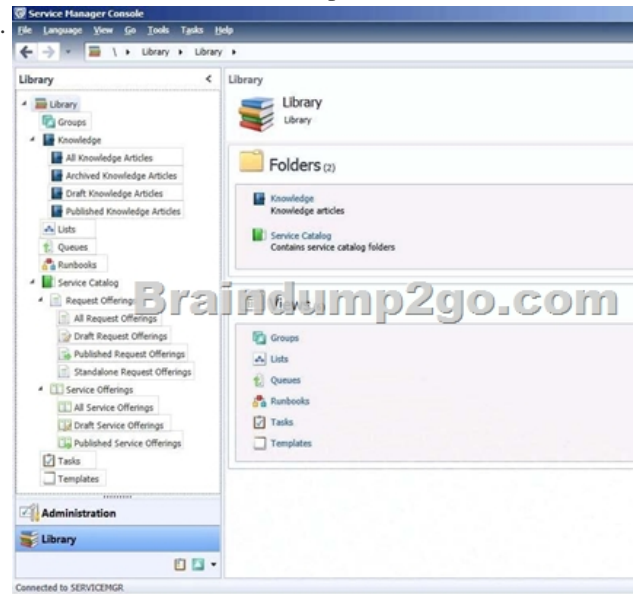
Service Manager Console
File Language View Go Tools Tasks Help
\ ▸ Library ▸ Library ▸

Library
Library
Groups
Knowledge
All Knowledge Articles
Archived Knowledge Articles
Draft Knowledge Articles
Published Knowledge Articles
Lists
Queues
Runbooks
Service Catalog
Request Offerings
All Request Offerings
Draft Request Offerings
Published Request Offerings
Standalone Request Offerings
Service Offerings
All Service Offerings
Draft Service Offerings
Published Service Offerings
Tasks
Templates

Administration
Library

Connected to SERVICEMGR

Library
Library
Library

Folders (2)
Knowledge
Knowledge articles
Service Catalog
Contains service catalog folders

Views
Groups
Lists
Queues
Runbooks
Tasks
Templates

Braindump2go.com